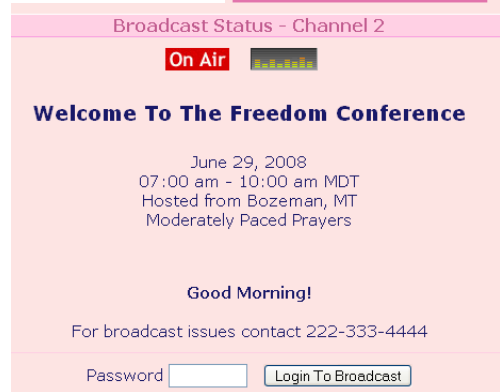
Broadcast Status - Channel 2

On Air

Welcome To The Freedom Conference

June 29, 2008
07:00 am - 10:00 am MDT
Hosted from Bozeman, MT
Moderately Paced Prayers

Good Morning!

For broadcast issues contact 222-333-4444

Password

Login To Broadcast